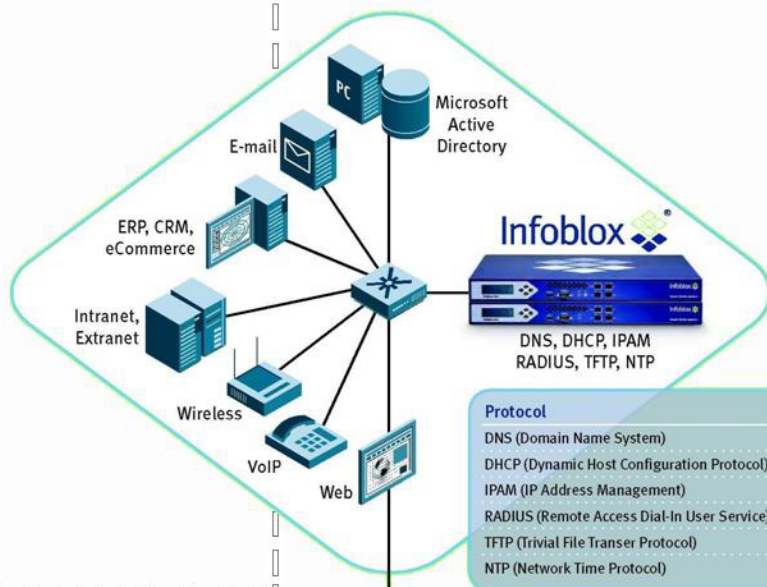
PC

Microsoft Active Directory

E-mail

ERP, CRM, eCommerce

Intranet, Extranet

Wireless

VoIP

Web

Infoblox®

Infoblox

Infoblox

DNS, DHCP, IPAM RADIUS, TFTP, NTP

| Protocol |
|---|
| DNS (Domain Name System) |
| DHCP (Dynamic Host Configuration Protocol) |
| IPAM (IP Address Management) |
| RADIUS (Remote Access Dial-In User Service) |
| TFTP (Trivial File Transer Protocol) |
| NTP (Network Time Protocol) |